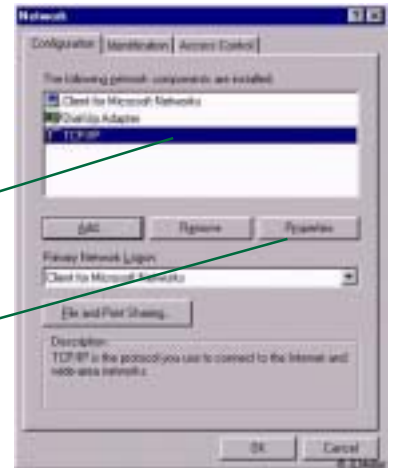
Network

Configuration | Identification | Access Control

The following network components are installed:

Client for Microsoft Networks
Dial-Up Adapter
TCP/IP

Add | Remove | Properties

Primary Network Logon:

Client for Microsoft Networks

File and Print Sharing...

Description
TCP/IP is the protocol you use to connect to the Internet and wide-area networks.

OK | Cancel